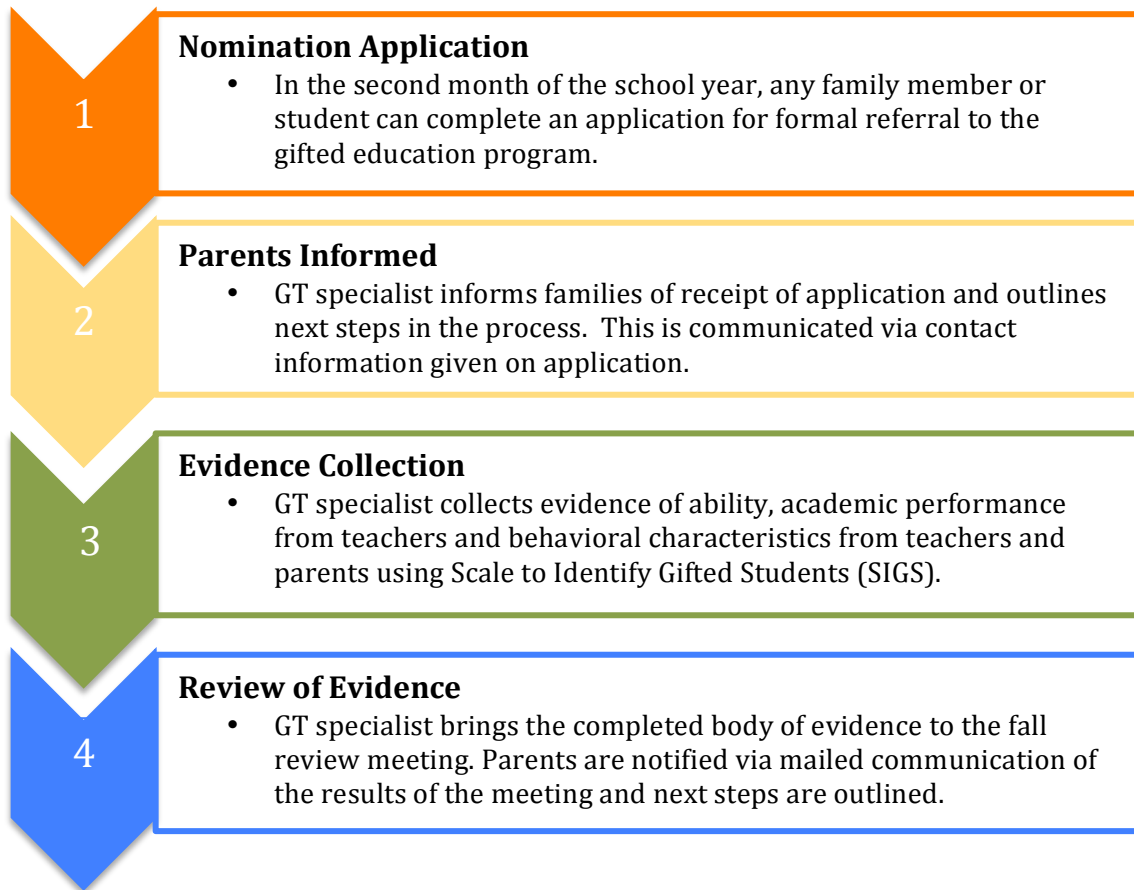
1

Nomination Application

• In the second month of the school year, any family member or student can complete an application for formal referral to the gifted education program.

2

Parents Informed

• GT specialist informs families of receipt of application and outlines next steps in the process. This is communicated via contact information given on application.

3

Evidence Collection

• GT specialist collects evidence of ability, academic performance from teachers and behavioral characteristics from teachers and parents using Scale to Identify Gifted Students (SIGS).

4

Review of Evidence

• GT specialist brings the completed body of evidence to the fall review meeting. Parents are notified via mailed communication of the results of the meeting and next steps are outlined.